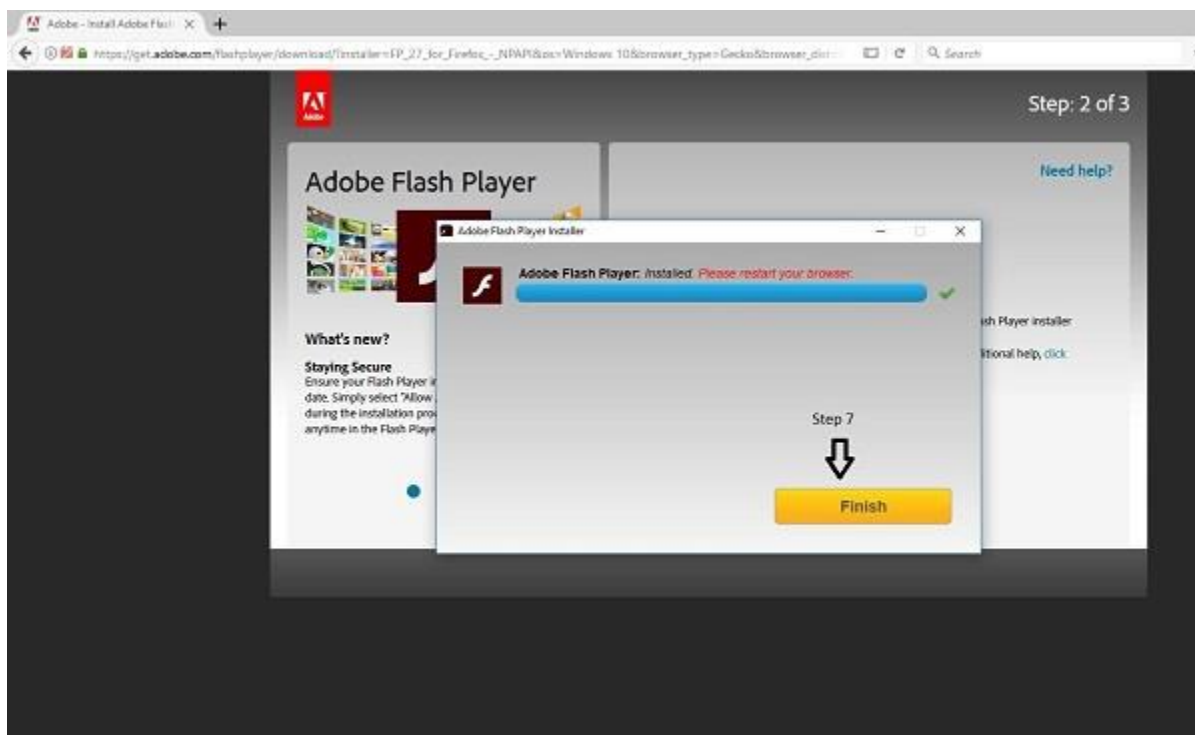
Adobe - Install Adobe Flash

https://get.adobe.com/flashplayer/download/?installer=FP_27_for_Firefox_-_NPAPI&os=Windows 10&browser_type=Gecko&browser_dist=

Search

Adobe

Step: 2 of 3

Adobe Flash Player

Need help?

Adobe Flash Player Installer

Adobe Flash Player: Installed. Please restart your browser.

sh Player installer

What's new?

itional help, click

Staying Secure
Ensure your Flash Player i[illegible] date. Simply select "Allow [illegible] during the installation pro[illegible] anytime in the Flash Playe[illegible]

Step 7

Finish